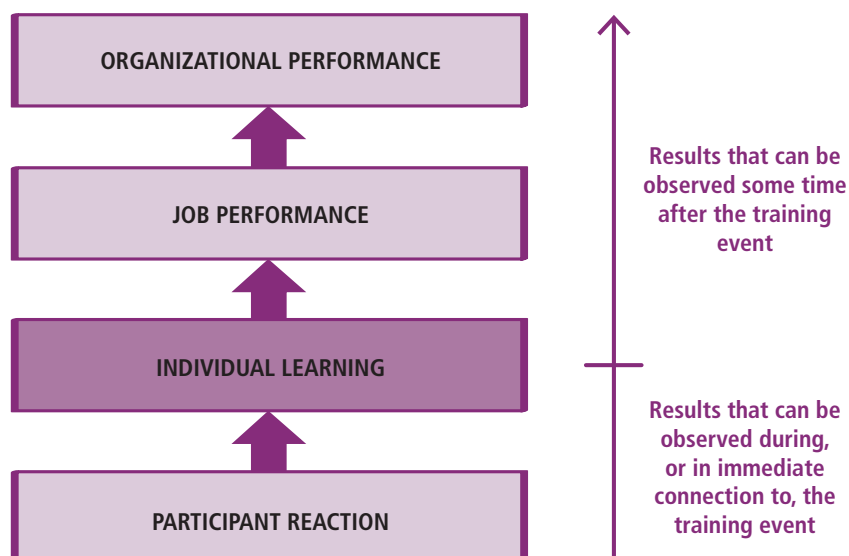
ORGANIZATIONAL PERFORMANCE

JOB PERFORMANCE

INDIVIDUAL LEARNING

PARTICIPANT REACTION

Results that can be observed some time after the training event

Results that can be observed during, or in immediate connection to, the training event